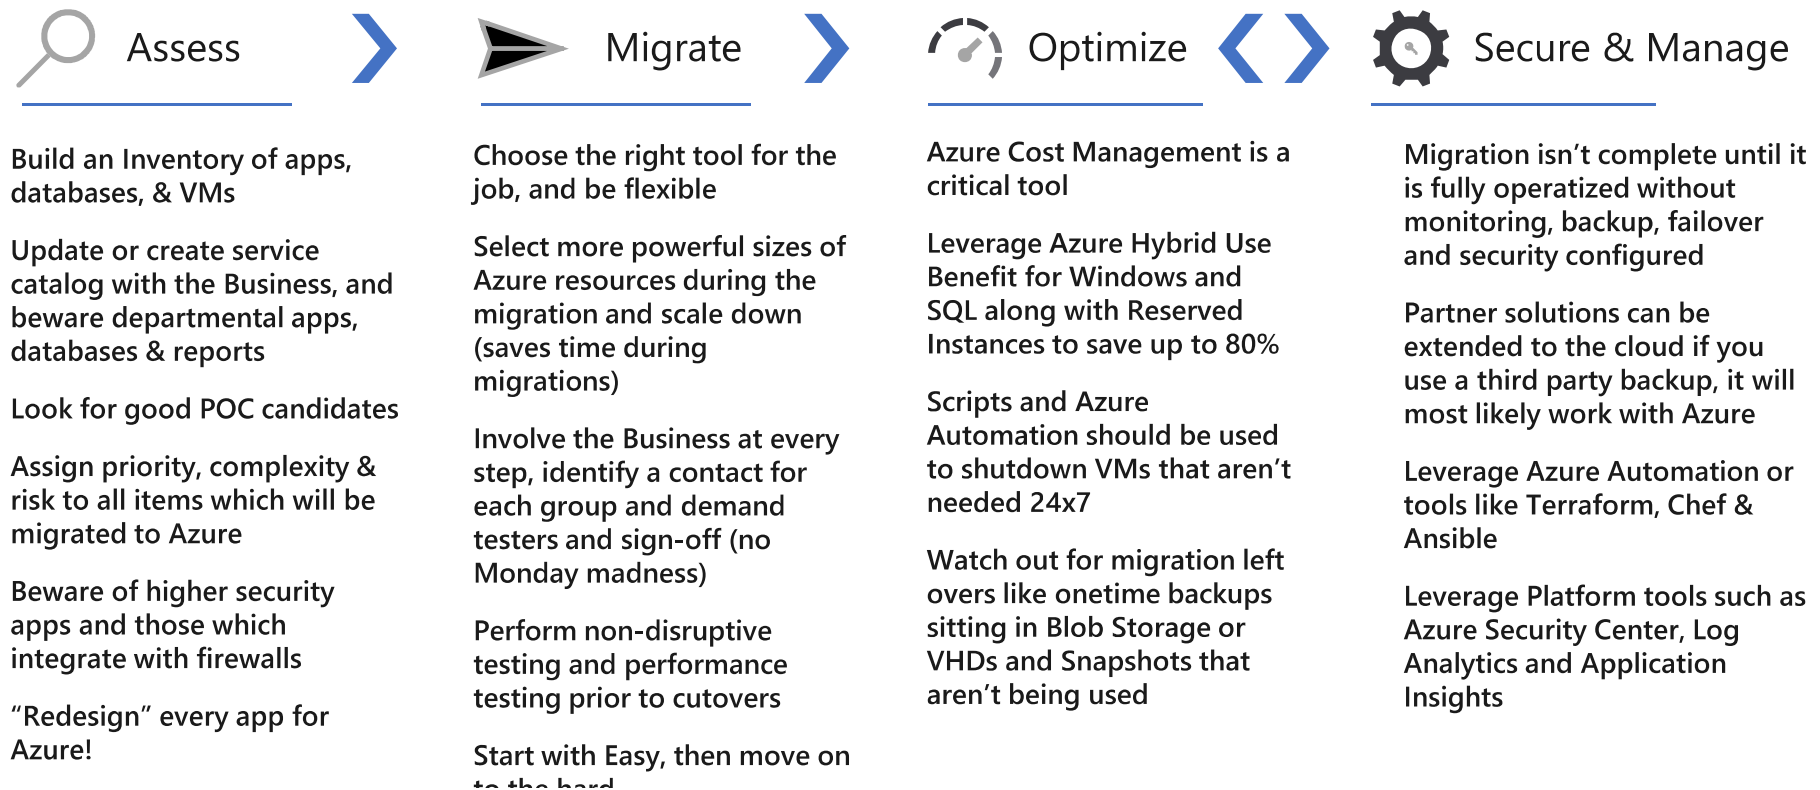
Assess

Build an Inventory of apps, databases, & VMs

Update or create service catalog with the Business, and beware departmental apps, databases & reports

Look for good POC candidates

Assign priority, complexity & risk to all items which will be migrated to Azure

Beware of higher security apps and those which integrate with firewalls

“Redesign” every app for Azure!

Migrate

Choose the right tool for the job, and be flexible

Select more powerful sizes of Azure resources during the migration and scale down (saves time during migrations)

Involve the Business at every step, identify a contact for each group and demand testers and sign-off (no Monday madness)

Perform non-disruptive testing and performance testing prior to cutovers

Start with Easy, then move on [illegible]

Optimize

Azure Cost Management is a critical tool

Leverage Azure Hybrid Use Benefit for Windows and SQL along with Reserved Instances to save up to 80%

Scripts and Azure Automation should be used to shutdown VMs that aren’t needed 24x7

Watch out for migration left overs like onetime backups sitting in Blob Storage or VHDs and Snapshots that aren’t being used

Secure & Manage

Migration isn’t complete until it is fully operatized without monitoring, backup, failover and security configured

Partner solutions can be extended to the cloud if you use a third party backup, it will most likely work with Azure

Leverage Azure Automation or tools like Terraform, Chef & Ansible

Leverage Platform tools such as Azure Security Center, Log Analytics and Application Insights